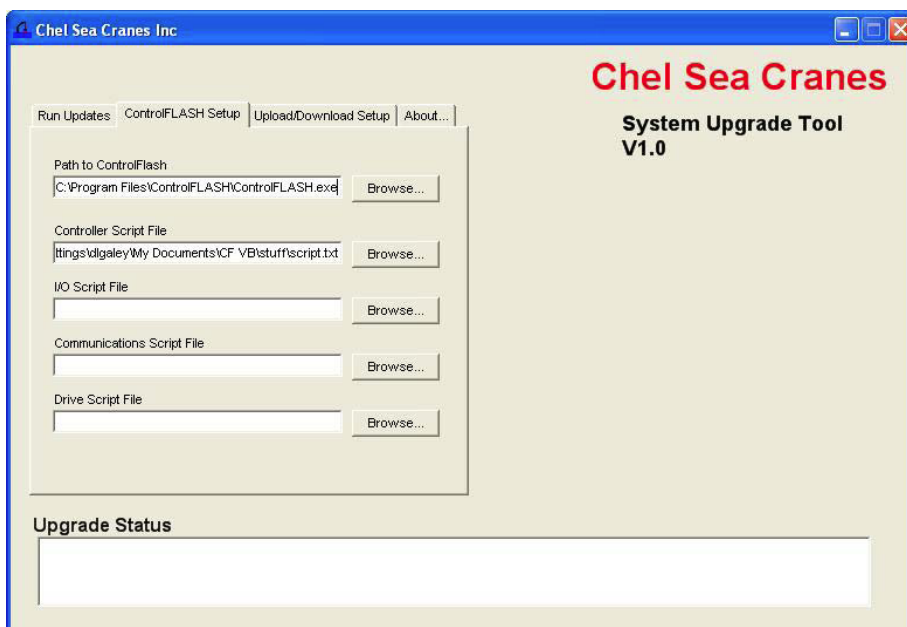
Chel Sea Cranes Inc

Chel Sea Cranes

System Upgrade Tool
V1.0

Run Updates | ControlFLASH Setup | Upload/Download Setup | About...

Path to ControlFlash
C:\Program Files\ControlFLASH\ControlFLASH.exe
Browse...

Controller Script File
ttings\dlgaley\My Documents\CF VB\stuff\script.txt
Browse...

I/O Script File
Browse...

Communications Script File
Browse...

Drive Script File
Browse...

Upgrade Status